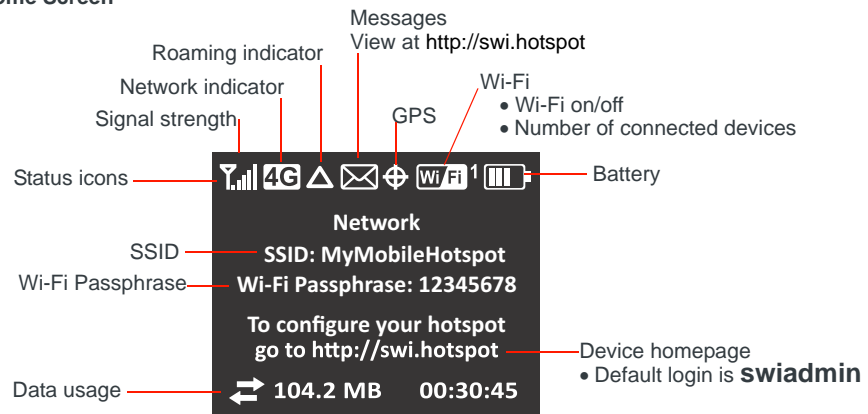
ome Screen

Messages
View at http://swi.hotspot

Roaming indicator

Network indicator

Wi-Fi
• Wi-Fi on/off
• Number of connected devices

GPS

Signal strength

Status icons

4G

Wi Fi 1

Battery

Network

SSID

SSID: MyMobileHotspot

Wi-Fi Passphrase

Wi-Fi Passphrase: 12345678

To configure your hotspot
go to http://swi.hotspot

Device homepage
• Default login is **swiadmin**

Data usage

104.2 MB 00:30:45